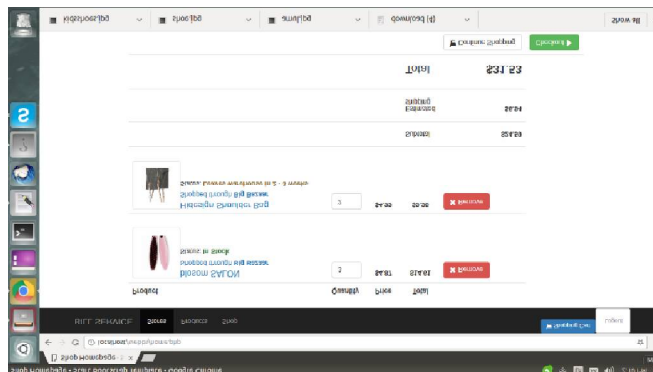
Shop Homepage - Start Bootstrap Template - Google Chrome

Shop Homepage ×

localhost/shop/index.php

BILL SERVICE Stores Products Shop

Product Quantity Price Total

Blossom SALON
Shopping Group: Bill Banner
Status: In Stock

1 $4.67 $14.01 ✖ Remove

Firelight Shoulder Bag
Shopping Group: Bill Banner
Status: Leaves warehouse in 2 - 3 weeks

1 $4.36 $9.36 ✖ Remove

Subtotal $24.68

Estimated shipping $6.94

Total $31.53

Continue Shopping Checkout ▶

download.jpg shoes.jpg shoes1.jpg download (4) Show all